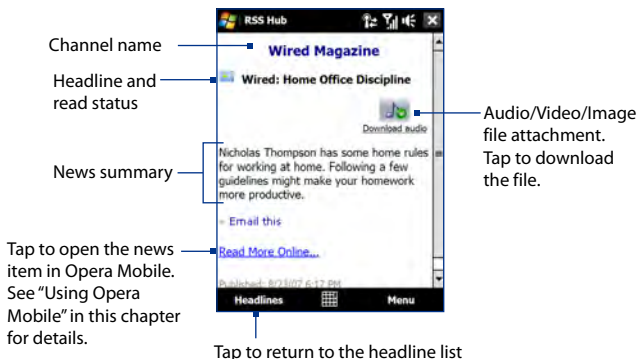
RSS Hub

Channel name

Wired Magazine

Headline and read status

Wired: Home Office Discipline

Download audio

Audio/Video/Image file attachment. Tap to download the file.

News summary

Nicholas Thompson has some home rules for working at home. Following a few guidelines might make your homework more productive.

Email this

Tap to open the news item in Opera Mobile. See "Using Opera Mobile" in this chapter for details.

Read More Online...

Published: 8/23/07 6:17 PM

Headlines

Menu

Tap to return to the headline list